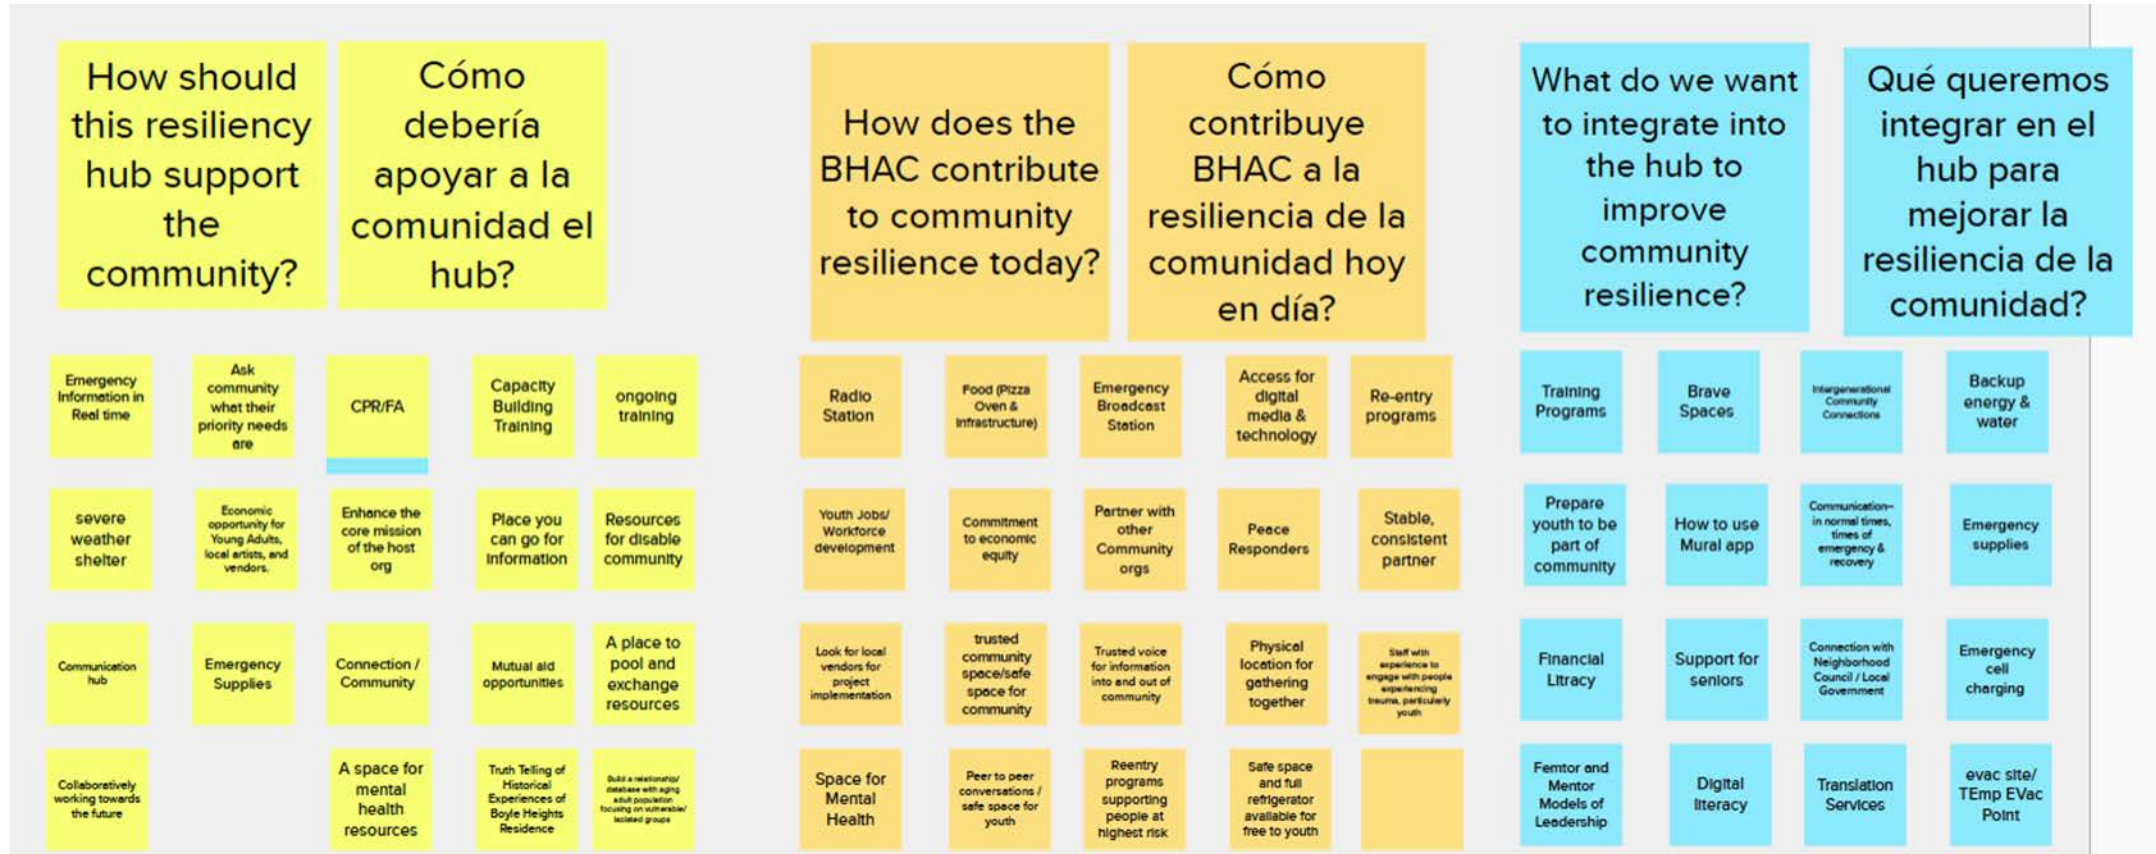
How should this resiliency hub support the community?

Cómo debería apoyar a la comunidad el hub?

How does the BHAC contribute to community resilience today?

Cómo contribuye BHAC a la resiliencia de la comunidad hoy en día?

What do we want to integrate into the hub to improve community resilience?

Qué queremos integrar en el hub para mejorar la resiliencia de la comunidad?

Emergency Information in Real time

Ask community what their priority needs are

CPR/FA

Capacity Building Training

ongoing training

severe weather shelter

Economic opportunity for Young Adults, local artists, and vendors.

Enhance the core mission of the host org

Place you can go for information

Resources for disable community

Communication hub

Emergency Supplies

Connection / Community

Mutual aid opportunities

A place to pool and exchange resources

Collaboratively working towards the future

A space for mental health resources

Truth Telling of Historical Experiences of Boyle Heights Residence

Build a relationship/ database with aging adult population focusing on vulnerable/ isolated groups

Radio Station

Food (Pizza Oven & Infrastructure)

Emergency Broadcast Station

Access for digital media & technology

Re-entry programs

Youth Jobs/ Workforce development

Commitment to economic equity

Partner with other Community orgs

Peace Responders

Stable, consistent partner

Look for local vendors for project implementation

trusted community space/safe space for community

Trusted voice for information into and out of community

Physical location for gathering together

Staff with experience to engage with people experiencing trauma, particularly youth

Space for Mental Health

Peer to peer conversations / safe space for youth

Reentry programs supporting people at highest risk

Safe space and full refrigerator available for free to youth

Training Programs

Brave Spaces

Intergenerational Community Connections

Backup energy & water

Prepare youth to be part of community

How to use Mural app

Communication- in normal times, times of emergency & recovery

Emergency supplies

Financial Litracy

Support for seniors

Connection with Neighborhood Council / Local Government

Emergency cell charging

Femtor and Mentor Models of Leadership

Digital literacy

Translation Services

evac site/ TEmp EVac Point